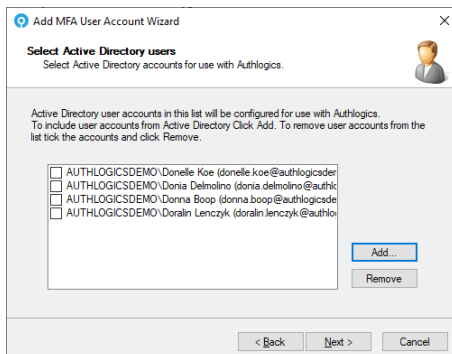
Add MFA User Account Wizard

×

Select Active Directory users

Select Active Directory accounts for use with Authlogics.

Active Directory user accounts in this list will be configured for use with Authlogics. To include user accounts from Active Directory Click Add. To remove user accounts from the list tick the accounts and click Remove.

AUTHLOGICSDEMO\Donelle Koe (donelle.koe@authlogicsder
AUTHLOGICSDEMO\Donia Delmolino (donia.delmolino@authlc
AUTHLOGICSDEMO\Donna Boop (donna.boop@authlogicsde
AUTHLOGICSDEMO\Doralin Lenczyk (doralin.lenczyk@authlo

Add...

Remove

< Back

Next >

Cancel